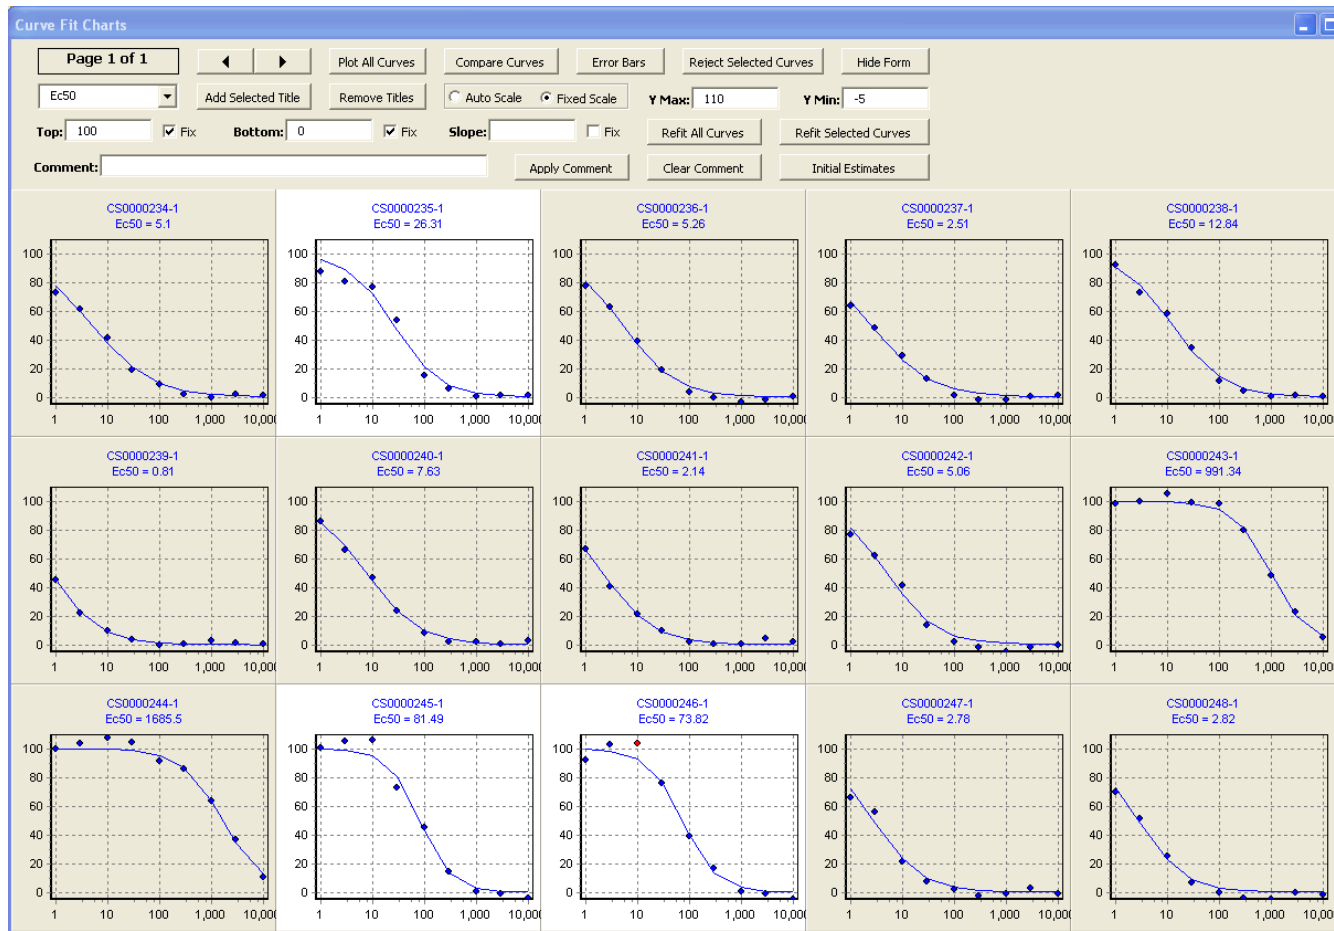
Curve Fit Charts

Page 1 of 1

Plot All Curves | Compare Curves | Error Bars | Reject Selected Curves | Hide Form

Ec50 | Add Selected Title | Remove Titles | Auto Scale | Fixed Scale | Y Max: 110 | Y Min: -5

Top: 100 | Fix | Bottom: 0 | Fix | Slope: | Fix | Refit All Curves | Refit Selected Curves

Comment: | Apply Comment | Clear Comment | Initial Estimates

CS0000234-1
Ec50 = 5.1
100 80 60 40 20 0
1 10 100 1,000 10,000

CS0000235-1
Ec50 = 26.31
100 80 60 40 20 0
1 10 100 1,000 10,000

CS0000236-1
Ec50 = 5.26
100 80 60 40 20 0
1 10 100 1,000 10,000

CS0000237-1
Ec50 = 2.51
100 80 60 40 20 0
1 10 100 1,000 10,000

CS0000238-1
Ec50 = 12.84
100 80 60 40 20 0
1 10 100 1,000 10,000

CS0000239-1
Ec50 = 0.81
100 80 60 40 20 0
1 10 100 1,000 10,000

CS0000240-1
Ec50 = 7.63
100 80 60 40 20 0
1 10 100 1,000 10,000

CS0000241-1
Ec50 = 2.14
100 80 60 40 20 0
1 10 100 1,000 10,000

CS0000242-1
Ec50 = 5.06
100 80 60 40 20 0
1 10 100 1,000 10,000

CS0000243-1
Ec50 = 991.34
100 80 60 40 20 0
1 10 100 1,000 10,000

CS0000244-1
Ec50 = 1685.5
100 80 60 40 20 0
1 10 100 1,000 10,000

CS0000245-1
Ec50 = 81.49
100 80 60 40 20 0
1 10 100 1,000 10,000

CS0000246-1
Ec50 = 73.82
100 80 60 40 20 0
1 10 100 1,000 10,000

CS0000247-1
Ec50 = 2.78
100 80 60 40 20 0
1 10 100 1,000 10,000

CS0000248-1
Ec50 = 2.82
100 80 60 40 20 0
1 10 100 1,000 10,000